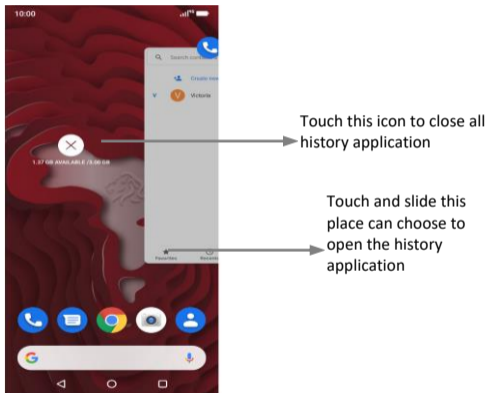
10:00

Search contacts

Create new

Victoria

1.37 GB AVAILABLE / 8.00 GB

Favorites

Recents

G

Touch this icon to close all history application

Touch and slide this place can choose to open the history application